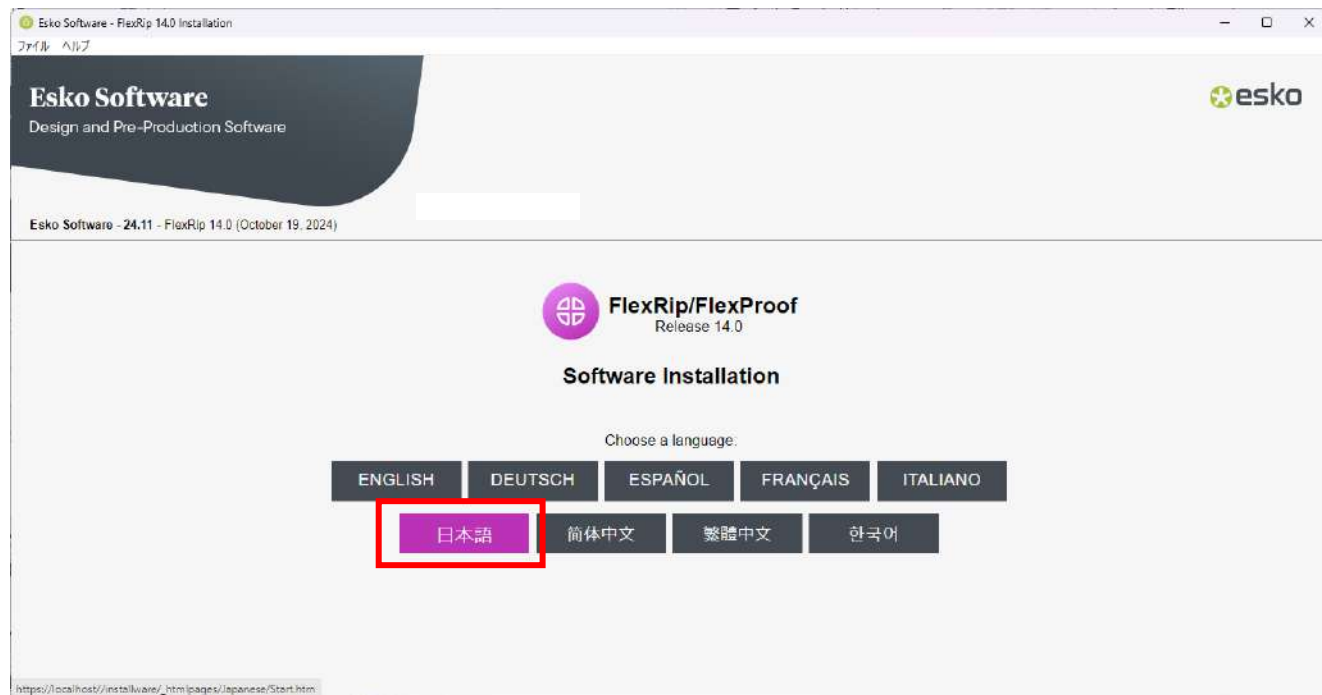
Esko Software - FlexRip 14.0 Installation
ファイル ヘルプ

Esko Software
Design and Pre-Production Software

esko

Esko Software - 24.11 - FlexRip 14.0 (October 19, 2024)

FlexRip/FlexProof
Release 14.0

Software Installation

Choose a language:

ENGLISH DEUTSCH ESPAÑOL FRANÇAIS ITALIANO
日本語 简体中文 繁體中文 한국어

https://localhost//installware/_htmlpages/Japanese/Start.htm